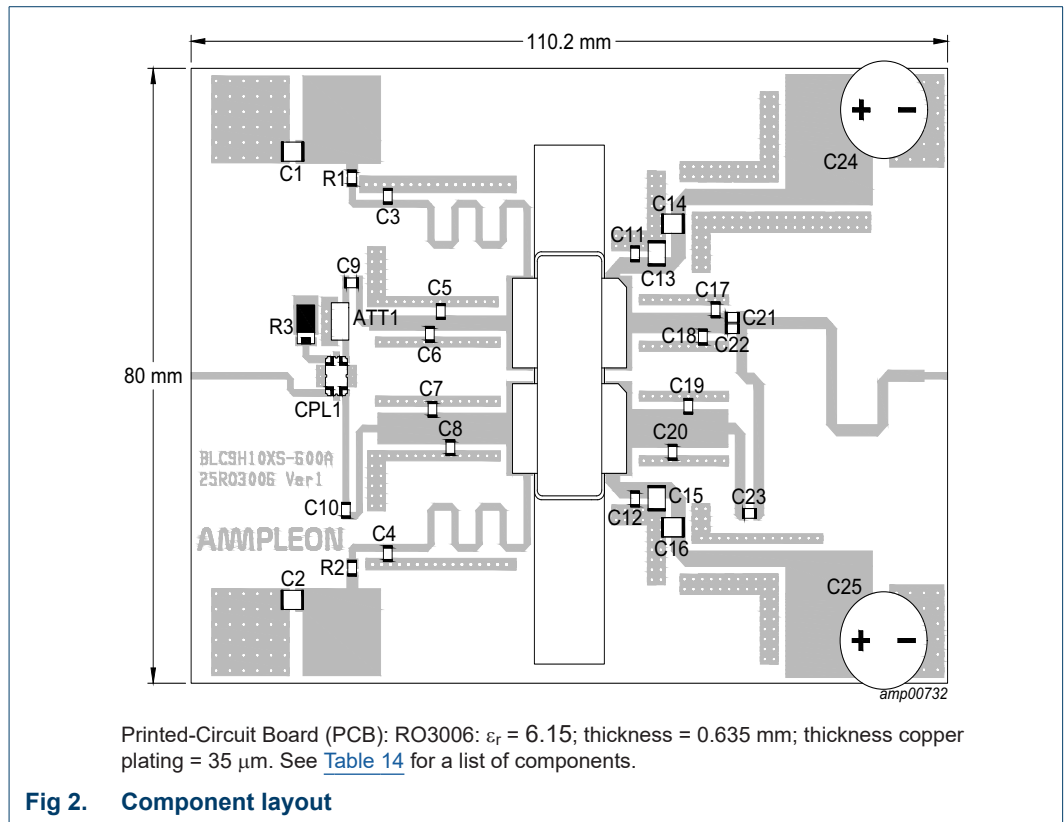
110.2 mm

80 mm

C1
R1
C3
C9
R3
ATT1
C5
C6
CPL1
C7
C8
BLC9H10XS-600A
25RO3006 Ver1
C10
AMPLEON
C4
R2
C2
C24
C14
C11
C13
C17
C21
C18
C22
C19
C20
C15
C12
C23
C16
C25
+ −
+ −
amp00732

Printed-Circuit Board (PCB): RO3006: $\varepsilon_r$ = 6.15; thickness = 0.635 mm; thickness copper plating = 35 $\mu$m. See Table 14 for a list of components.

Fig 2. Component layout